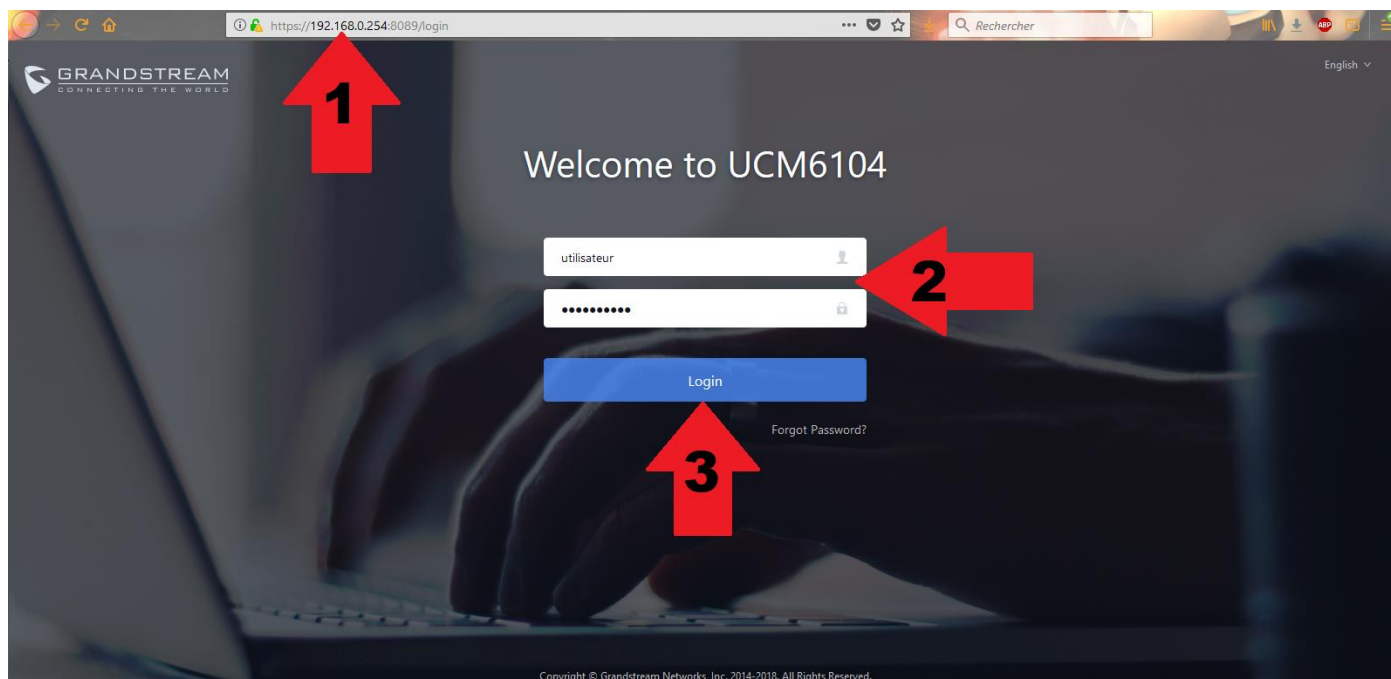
https://192.168.0.254:8089/login

Rechercher

GRANDSTREAM
CONNECTING THE WORLD

English

1

Welcome to UCM6104

utilisateur

••••••••••

2

Login

Forgot Password?

3

Copyright © Grandstream Networks, Inc. 2014-2018. All Rights Reserved.